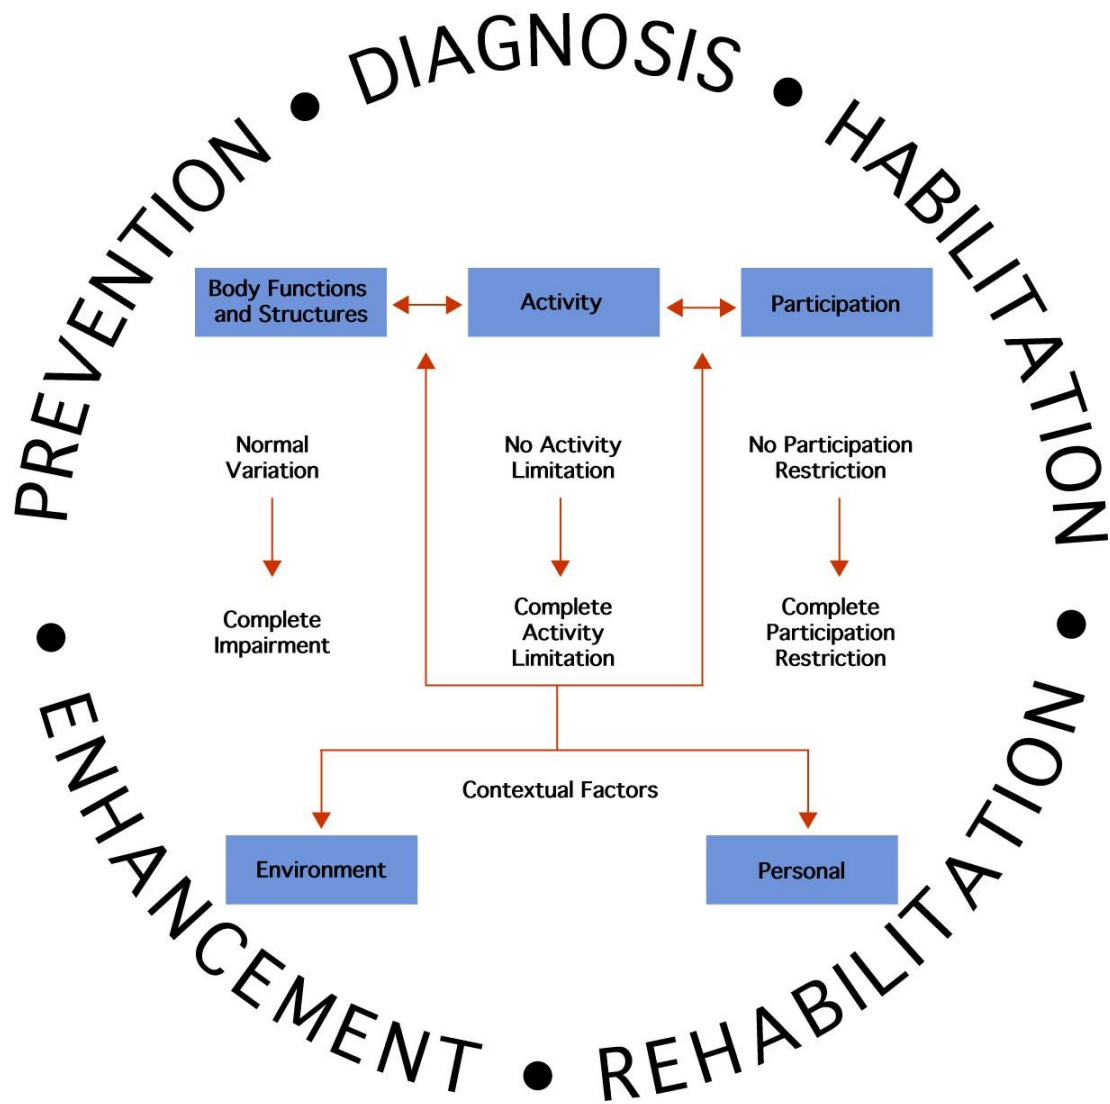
PREVENTION • DIAGNOSIS • HABILITATION • REHABILITATION • ENHANCEMENT •

Body Functions and Structures

Activity

Participation

Normal Variation

Complete Impairment

No Activity Limitation

Complete Activity Limitation

No Participation Restriction

Complete Participation Restriction

Contextual Factors

Environment

Personal